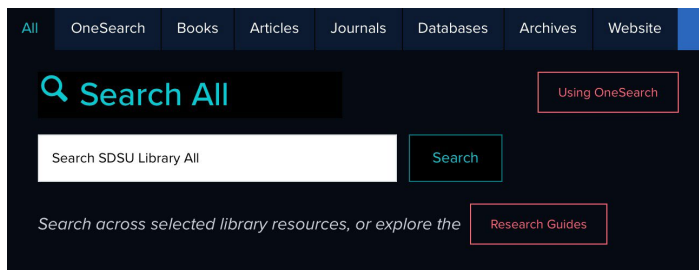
All OneSearch Books Articles Journals Databases Archives Website

Search All

Using OneSearch

Search SDSU Library All

Search

Search across selected library resources, or explore the Research Guides